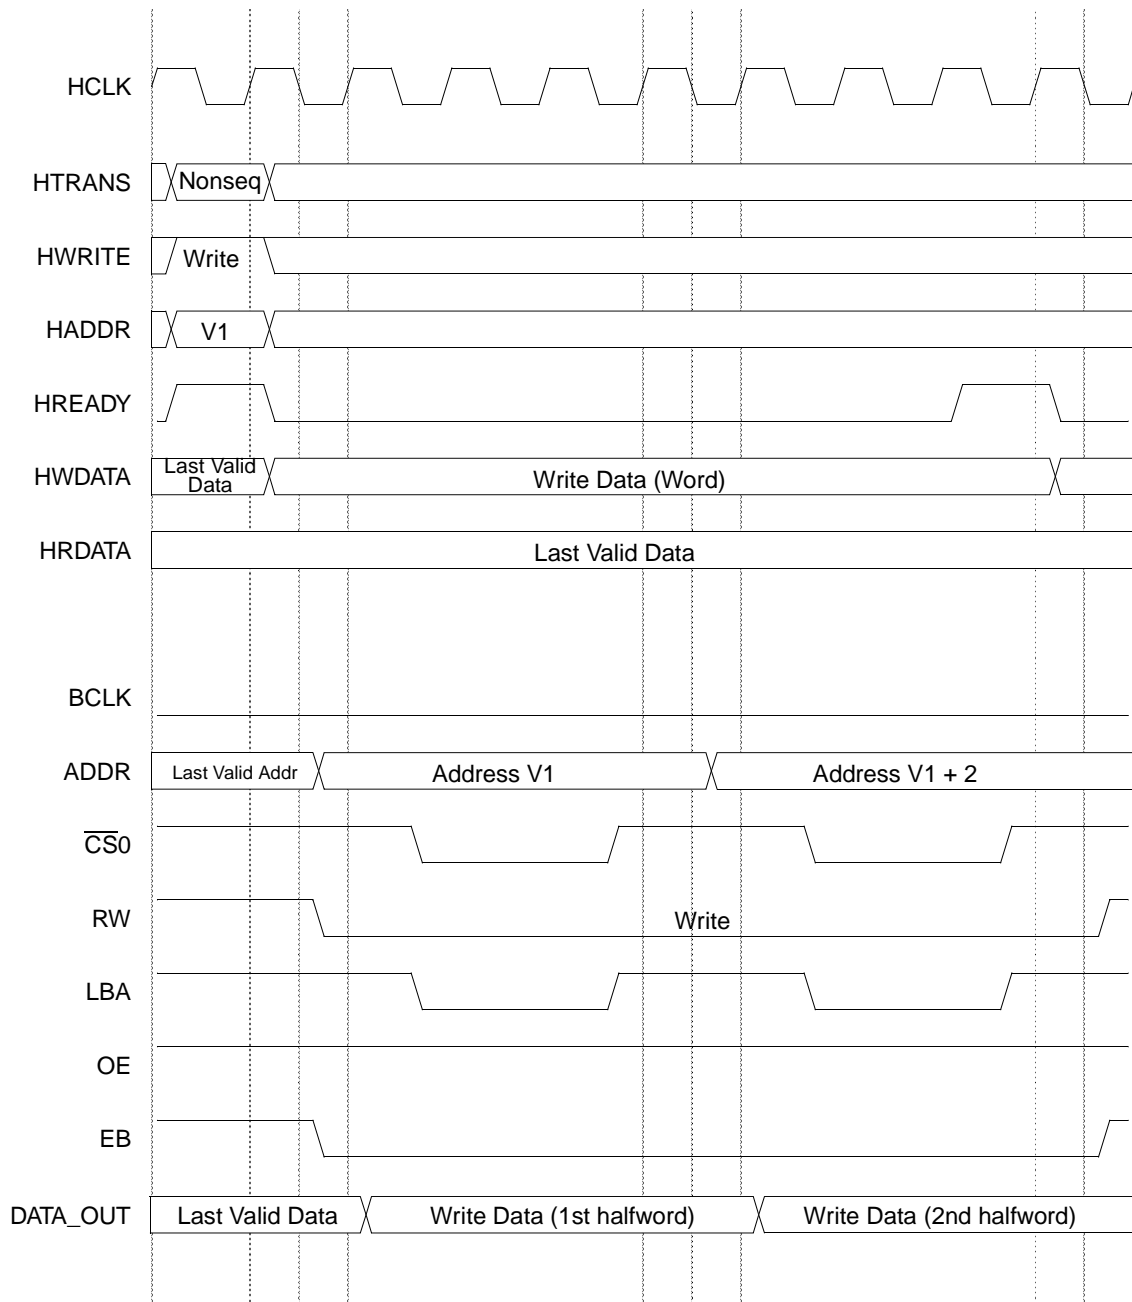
HCLK

HTRANS Nonseq

HWRITE Write

HADDR V1

HREADY

HWDATA Last Valid Data Write Data (Word)

HRDATA Last Valid Data

BCLK

ADDR Last Valid Addr Address V1 Address V1 + 2

$\overline{CS}0$

RW Write

LBA

OE

EB

DATA_OUT Last Valid Data Write Data (1st halfword) Write Data (2nd halfword)